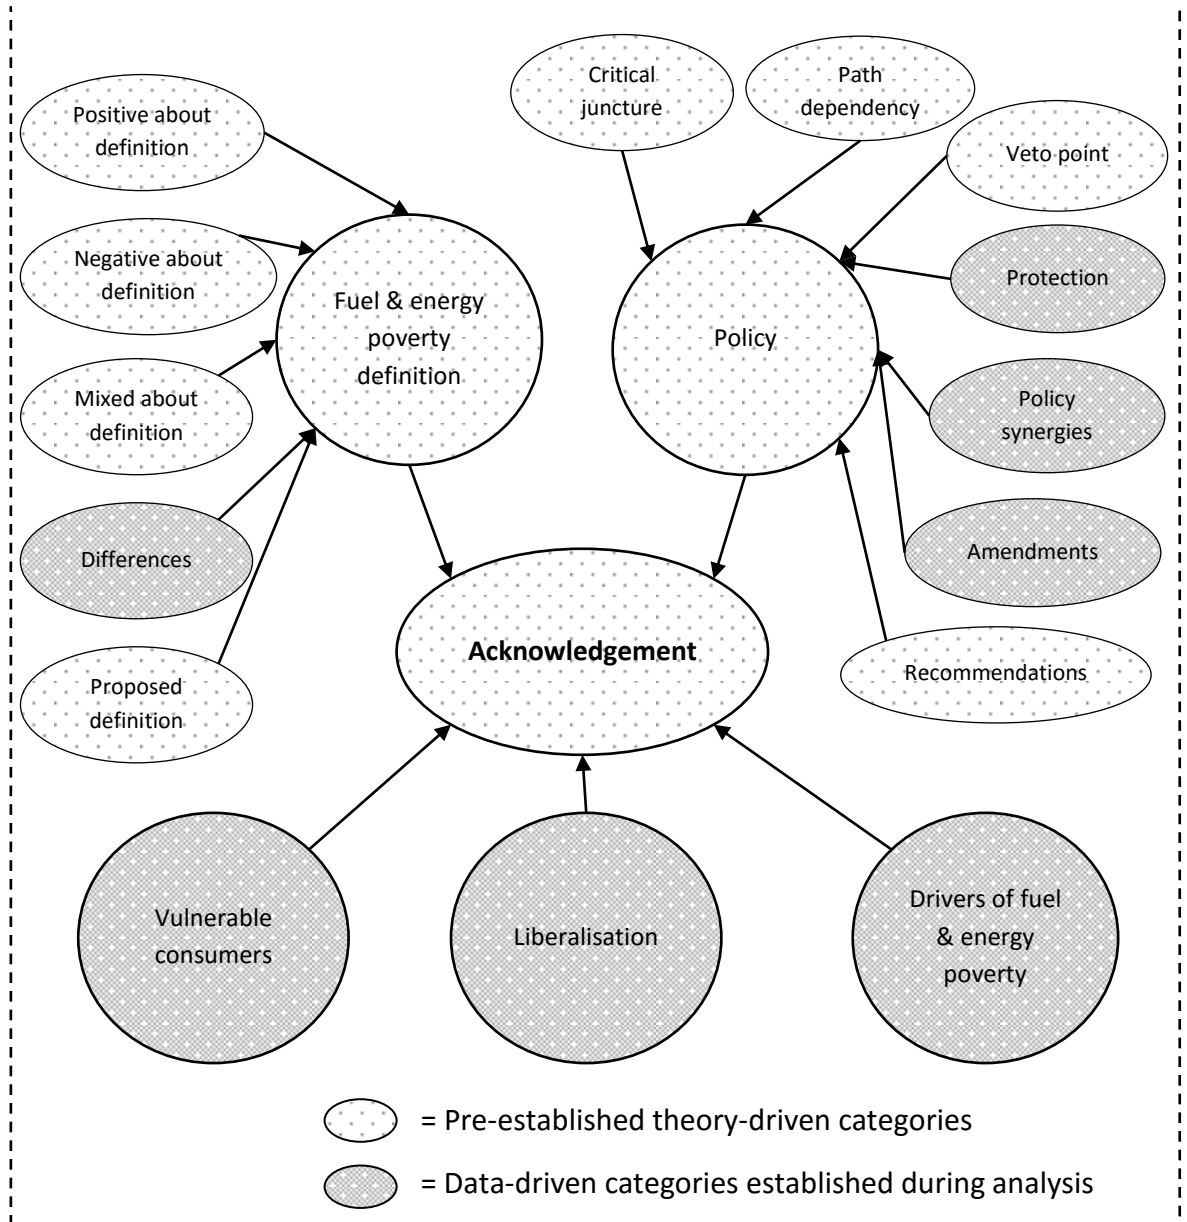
Positive about definition

Negative about definition

Mixed about definition

Differences

Proposed definition

Fuel & energy poverty definition

Critical juncture

Path dependency

Veto point

Protection

Policy

Policy synergies

Amendments

Recommendations

Acknowledgement

Vulnerable consumers

Liberalisation

Drivers of fuel & energy poverty

= Pre-established theory-driven categories

= Data-driven categories established during analysis